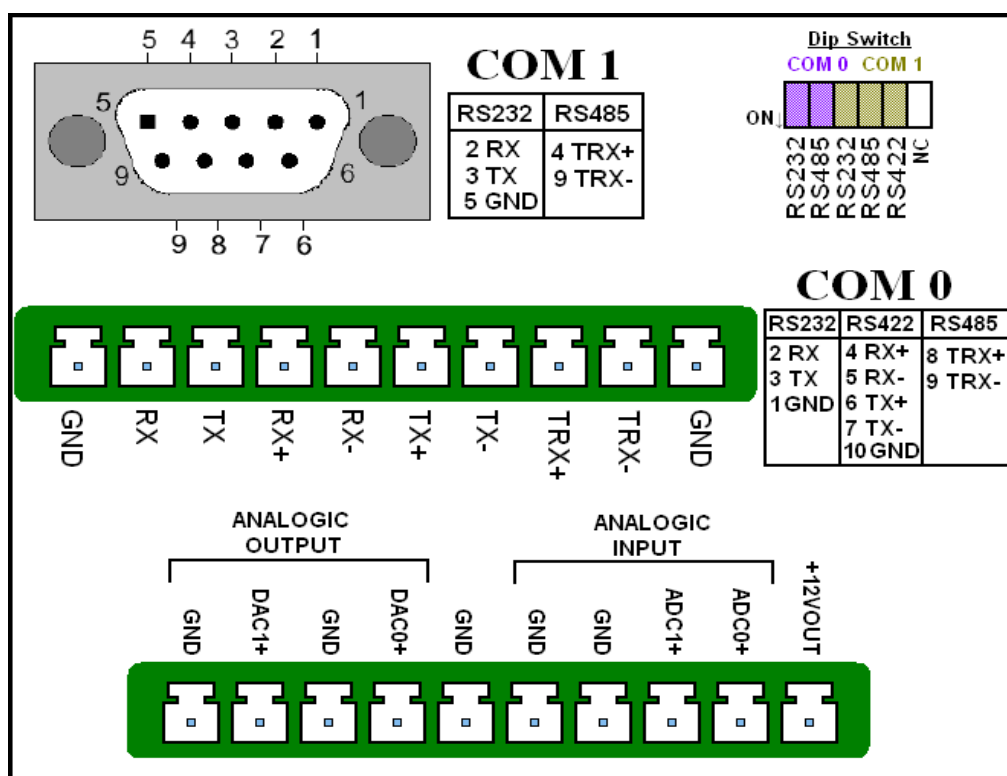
5 4 3 2 1

5 1

9 6

9 8 7 6

COM 1

| RS232 | RS485 |
|---|---|
| 2 RX<br>3 TX<br>5 GND | 4 TRX+<br>9 TRX- |

Dip Switch

COM 0 COM 1

ON

RS232 RS485 RS232 RS485 RS422 NC

COM 0

| RS232 | RS422 | RS485 |
|---|---|---|
| 2 RX<br>3 TX<br>1 GND | 4 RX+<br>5 RX-<br>6 TX+<br>7 TX-<br>10 GND | 8 TRX+<br>9 TRX- |

GND RX TX RX+ RX- TX+ TX- TRX+ TRX- GND

ANALOGIC OUTPUT

ANALOGIC INPUT

GND DAC1+ GND DAC0+ GND GND GND ADC1+ ADC0+ +12VOUT